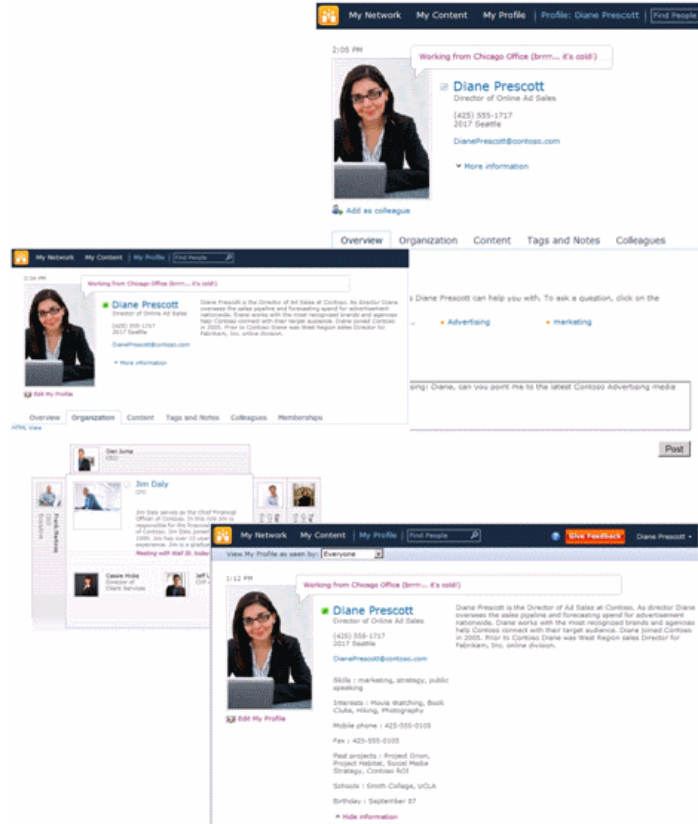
My Network My Content My Profile | Profile: Diane Prescott | Find People

2:05 PM

Working from Chicago Office (brrrr.... it's cold!)

Diane Prescott
Director of Online Ad Sales

(425) 555-1717
2017 Seattle

DianePrescott@contoso.com

More information

Add as colleague

Overview Organization Content Tags and Notes Colleagues

My Network My Content | My Profile | Find People

2:34 PM

Working from Chicago Office (brrrr.... it's cold!)

Diane Prescott
Director of Online Ad Sales

(425) 555-1717
2017 Seattle

DianePrescott@contoso.com

More information

Diane Prescott is the Director of Ad Sales at Contoso. As director Diane oversees the sales pipeline and forecasting spend for advertisement nationwide. Diane works with the most recognized brands and agencies help Contoso connect with their target audience. Diane joined Contoso in 2005. Prior to Contoso Diane was West Region sales Director for Fabrikam, Inc. online division.

Edit My Profile

Overview Organization Content Tags and Notes Colleagues Memberships

HTML View

s Diane Prescott can help you with. To ask a question, click on the

Advertising marketing

sing! Diane, can you point me to the latest Contoso Advertising media

Post

Dan Jump
CEO

Jim Daly
CFO

Jim Daly serves as the Chief Financial Officer of Contoso. In this role Jim is responsible for the financial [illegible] 1999. Jim has over 10 years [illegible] experience. Jim is a graduate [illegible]

Meeting with Wall St. today

Cassie Hicks
Director of Client Services

Jeff L
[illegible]

Frank Martinez
CEO
Executive

My Network My Content | My Profile | Find People

Give Feedback Diane Prescott

View My Profile as seen by: Everyone

1:12 PM

Working from Chicago Office (brrrr.... it's cold!)

Diane Prescott
Director of Online Ad Sales

(425) 555-1717
2017 Seattle

DianePrescott@contoso.com

Skills : marketing, strategy, public speaking

Interests : Movie Watching, Book Clubs, Hiking, Photography

Mobile phone : 425-555-0105

Fax : 425-555-0105

Past projects : Project Orion, Project Habitat, Social Media Strategy, Contoso ROI

Schools : Smith College, UCLA

Birthday : September 07

Hide information

Diane Prescott is the Director of Ad Sales at Contoso. As director Diane oversees the sales pipeline and forecasting spend for advertisement nationwide. Diane works with the most recognized brands and agencies help Contoso connect with their target audience. Diane joined Contoso in 2005. Prior to Contoso Diane was West Region sales Director for Fabrikam, Inc. online division.

Edit My Profile